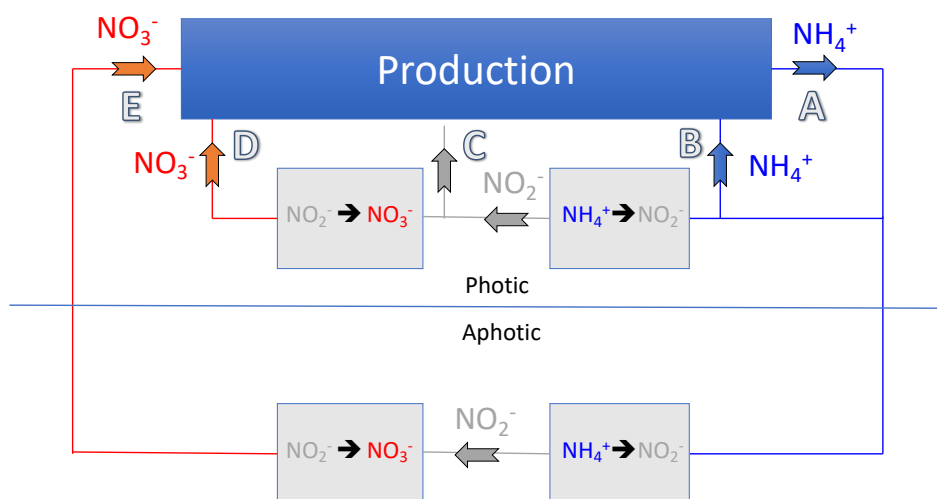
$NO_3^-$

Production

$NH_4^+$

E

A

D

C

B

$NO_3^-$

$NH_4^+$

$NO_2^-$

$NO_2^- \rightarrow NO_3^-$

$NH_4^+ \rightarrow NO_2^-$

Photic

Aphotic

$NO_2^-$

$NO_2^- \rightarrow NO_3^-$

$NH_4^+ \rightarrow NO_2^-$